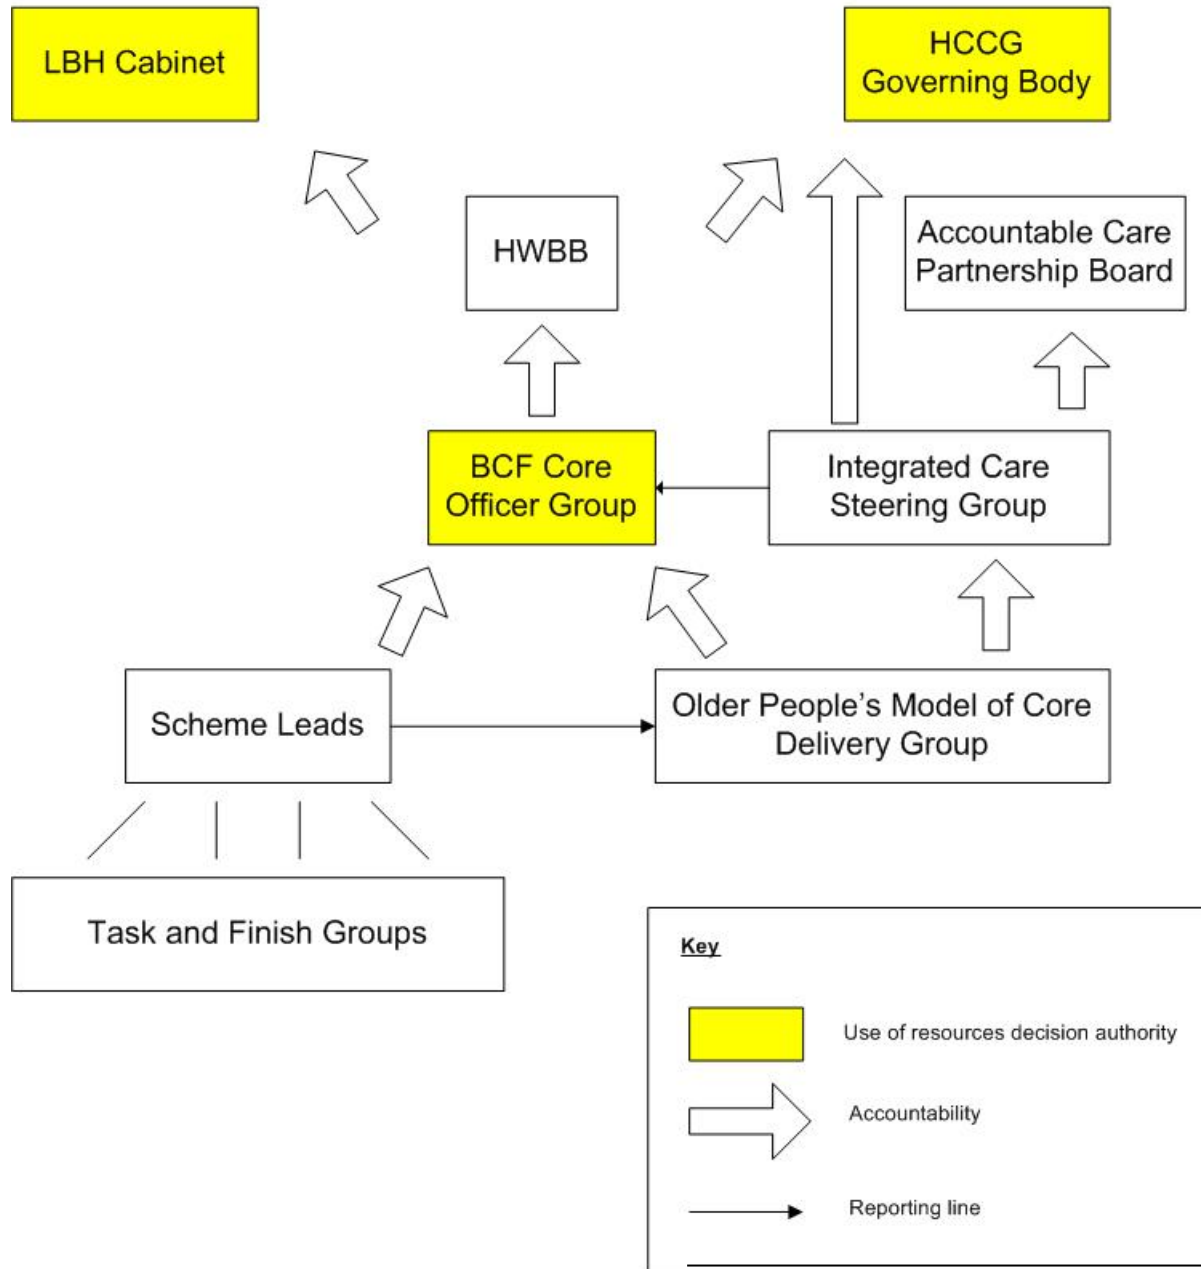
LBH Cabinet

HCCG Governing Body

HWBB

Accountable Care Partnership Board

BCF Core Officer Group

Integrated Care Steering Group

Scheme Leads

Older People's Model of Core Delivery Group

Task and Finish Groups

Key

Use of resources decision authority

Accountability

Reporting line